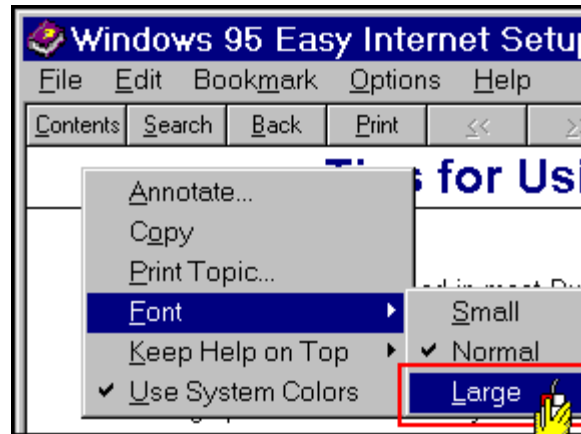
Windows 95 Easy Internet Setup
File Edit Bookmark Options Help
Contents Search Back Print << >
Tips for Usi
Annotate...
Copy
Print Topic...
Font
Keep Help on Top
✔ Use System Colors
Small
✔ Normal
Large